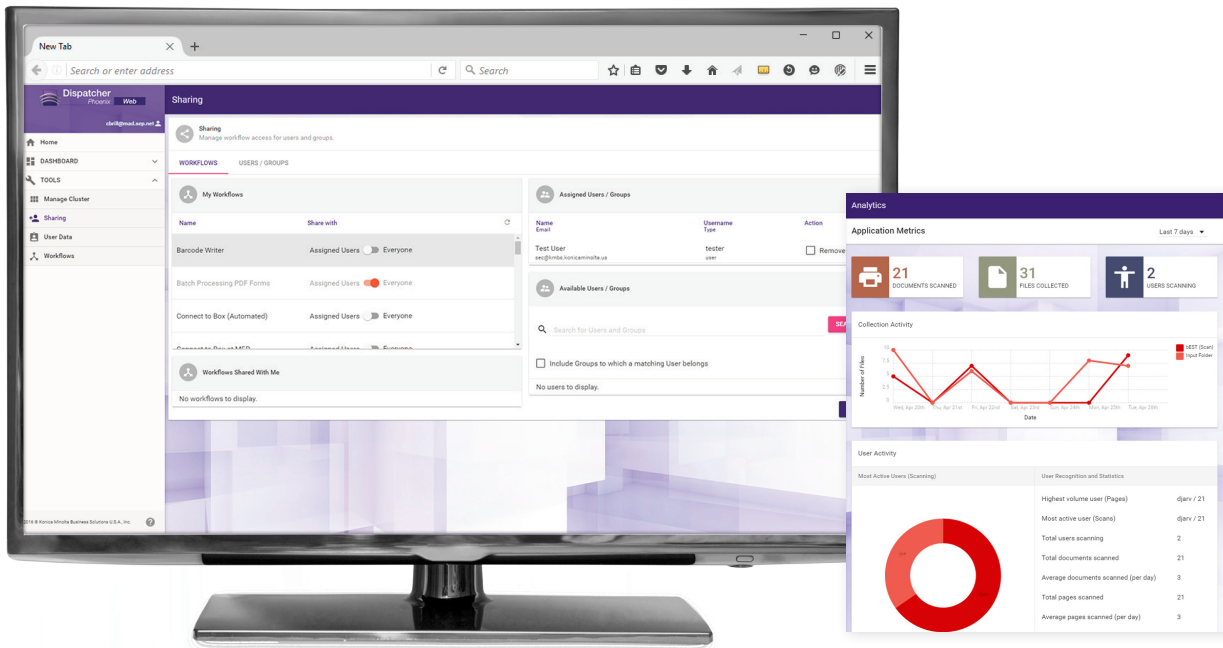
New Tab

Search or enter address

Search

Dispatcher Phoenix Web

Sharing

cbrill@mad.sep.net

Home
DASHBOARD
TOOLS
Manage Cluster
Sharing
User Data
Workflows

Sharing
Manage workflow access for users and groups.

WORKFLOWS USERS / GROUPS

My Workflows

| Name | Share with |
|---|---|
| Barcode Writer | Assigned Users Everyone |
| Batch Processing PDF Forms | Assigned Users Everyone |
| Connect to Box (Automated) | Assigned Users Everyone |
| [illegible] | Assigned Users Everyone |

Workflows Shared With Me
No workflows to display.

Assigned Users / Groups

| Name Email | Username Type | Action |
|---|---|---|
| Test User sec@kmbs.konicaminolta.us | tester user | Remove |

Available Users / Groups
Search for Users and Groups
SEA
Include Groups to which a matching User belongs
No users to display.

© 2018 Konica Minolta Business Solutions U.S.A., Inc.

Analytics
Application Metrics
Last 7 days

21 DOCUMENTS SCANNED
31 FILES COLLECTED
2 USERS SCANNING

Collection Activity
Number of Files
Date
Wed, Apr 20th Thu, Apr 21st Fri, Apr 22nd Sat, Apr 23rd Sun, Apr 24th Mon, Apr 25th Tue, Apr 26th
bEST (Scan)
Input Folder

User Activity
Most Active Users (Scanning)
User Recognition and Statistics

| | |
|---|---|
| Highest volume user (Pages) | djarv / 21 |
| Most active user (Scans) | djarv / 21 |
| Total users scanning | 2 |
| Total documents scanned | 21 |
| Average documents scanned (per day) | 3 |
| Total pages scanned | 21 |
| Average pages scanned (per day) | 3 |